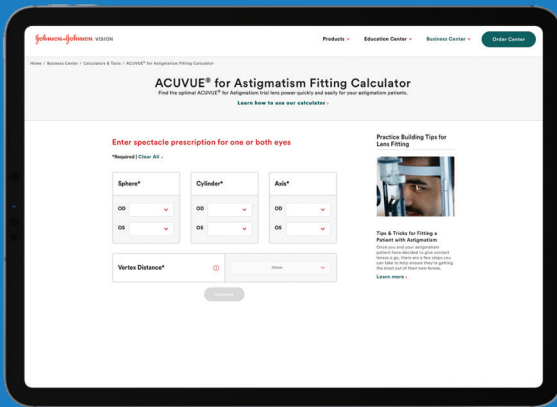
Johnson&Johnson VISION

Products ⌄ Education Center ⌄ Business Center ⌄ Order Center

Home / Business Center / Calculators & Tools / ACUVUE® for Astigmatism Fitting Calculator

ACUVUE® for Astigmatism Fitting Calculator

Find the optimal ACUVUE® for Astigmatism trial lens power quickly and easily for your astigmatism patients.

Learn how to use our calculator ›

Enter spectacle prescription for one or both eyes

*Required | Clear All ›

Sphere*

OD

OS

Cylinder*

OD

OS

Axis*

OD

OS

Vertex Distance*

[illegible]

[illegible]

Practice Building Tips for Lens Fitting

Tips & Tricks for Fitting a Patient with Astigmatism

Once you and your astigmatism patient have decided to give contact lenses a go, there are a few steps you can take to help ensure they're getting the most out of their new lenses.

Learn more ›